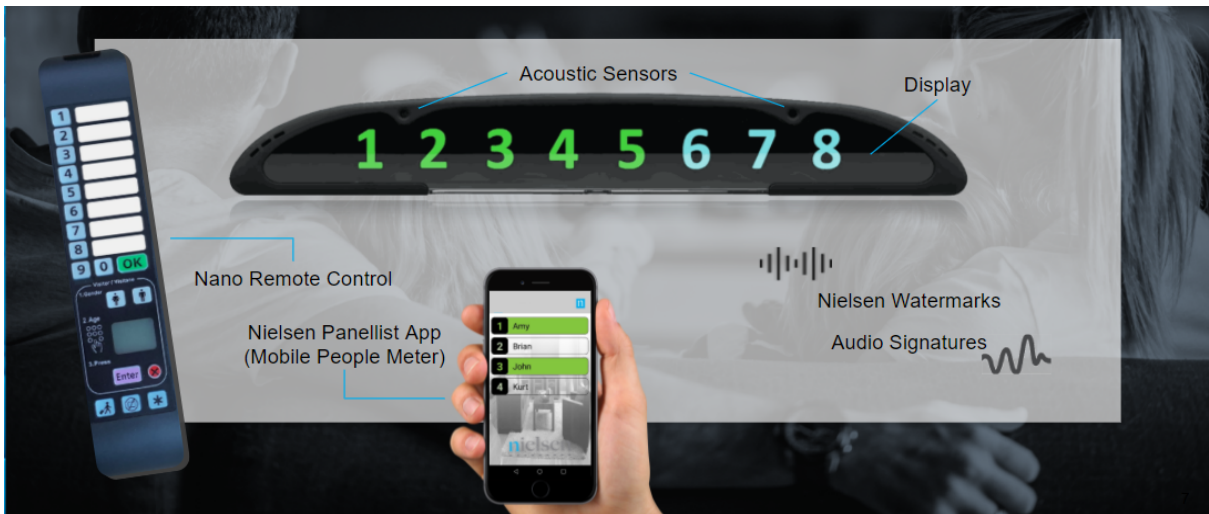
Acoustic Sensors

Display

1 2 3 4 5 6 7 8

1
2
3
4
5
6
7
8
9 0 OK

Visitor / Visiteur
1.Gender
2.Age
3.Press
Enter

Nano Remote Control

Nielsen Panellist App
(Mobile People Meter)

1 Amy
2 Brian
3 John
4 Kurt

nielsen

Nielsen Watermarks

Audio Signatures

7